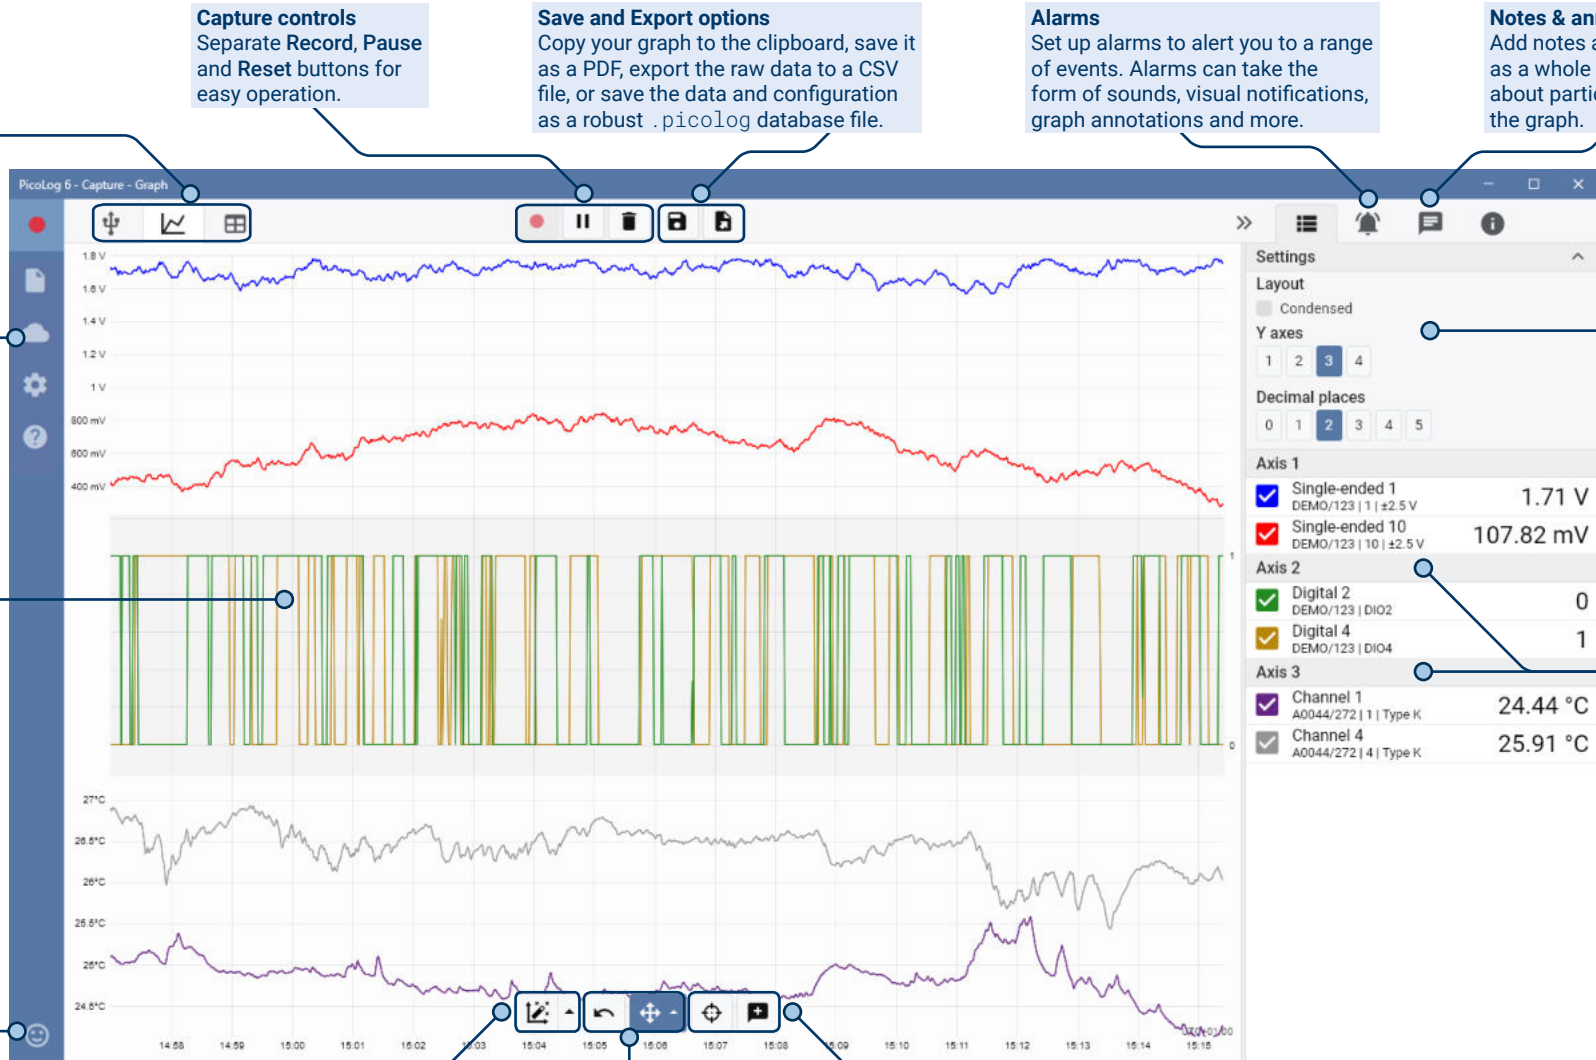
**Capture controls**
Separate **Record**, **Pause** and **Reset** buttons for easy operation.

**Save and Export options**
Copy your graph to the clipboard, save it as a PDF, export the raw data to a CSV file, or save the data and configuration as a robust .picolog database file.

**Alarms**
Set up alarms to alert you to a range of events. Alarms can take the form of sounds, visual notifications, graph annotations and more.

**Notes & an**
Add notes a
as a whole
about parti
the graph.

PicoLog 6 - Capture - Graph

1.8 V
1.6 V
1.4 V
1.2 V
1 V
800 mV
600 mV
400 mV
1
0
27°C
26.5°C
26°C
25.5°C
25°C
24.5°C

14:58 14:59 15:00 15:01 15:02 15:03 15:04 15:05 15:06 15:07 15:08 15:09 15:10 15:11 15:12 15:13 15:14 15:15

Settings
Layout
Condensed
Y axes
1 2 3 4
Decimal places
0 1 2 3 4 5
Axis 1
Single-ended 1
DEMO/123 | 1 | ±2.5 V
1.71 V
Single-ended 10
DEMO/123 | 10 | ±2.5 V
107.82 mV
Axis 2
Digital 2
DEMO/123 | DIO2
0
Digital 4
DEMO/123 | DIO4
1
Axis 3
Channel 1
A0044/272 | 1 | Type K
24.44 °C
Channel 4
A0044/272 | 4 | Type K
25.91 °C